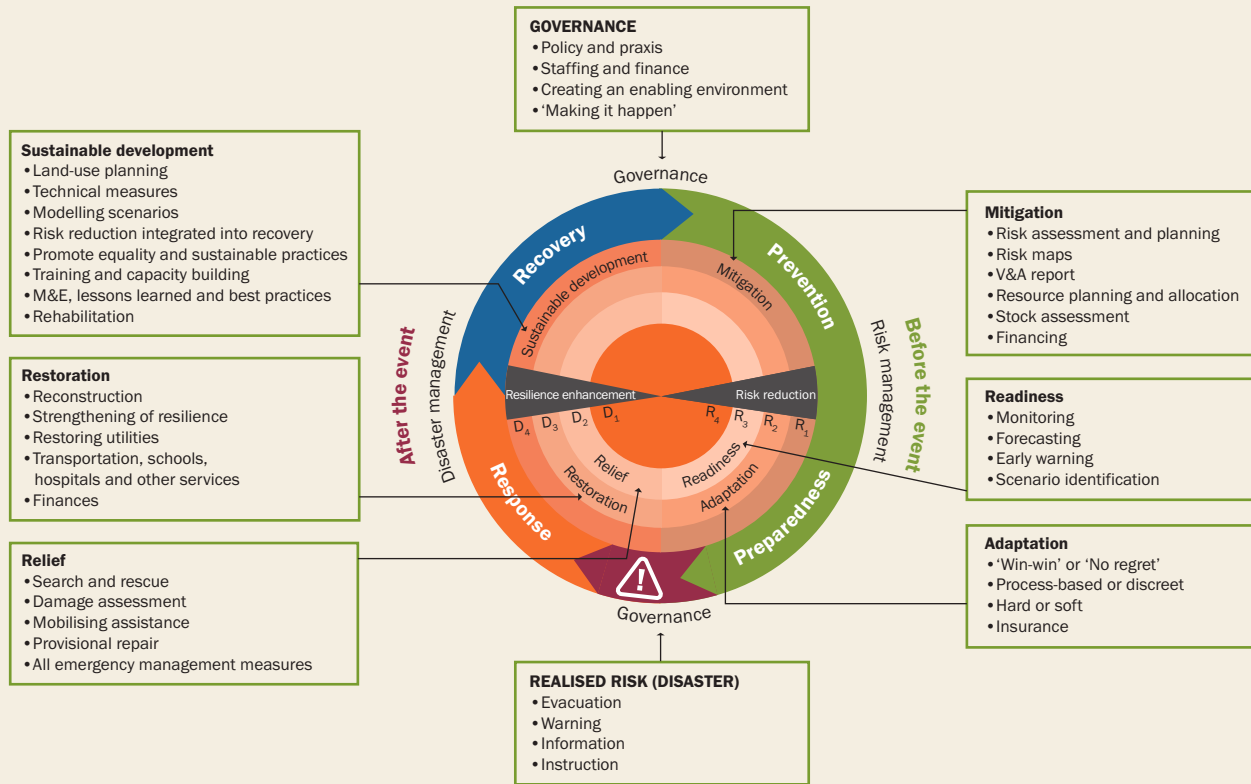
GOVERNANCE
• Policy and praxis
• Staffing and finance
• Creating an enabling environment
• 'Making it happen'

Sustainable development
• Land-use planning
• Technical measures
• Modelling scenarios
• Risk reduction integrated into recovery
• Promote equality and sustainable practices
• Training and capacity building
• M&E, lessons learned and best practices
• Rehabilitation

Mitigation
• Risk assessment and planning
• Risk maps
• V&A report
• Resource planning and allocation
• Stock assessment
• Financing

Restoration
• Reconstruction
• Strengthening of resilience
• Restoring utilities
• Transportation, schools, hospitals and other services
• Finances

Readiness
• Monitoring
• Forecasting
• Early warning
• Scenario identification

Relief
• Search and rescue
• Damage assessment
• Mobilising assistance
• Provisional repair
• All emergency management measures

Adaptation
• 'Win-win' or 'No regret'
• Process-based or discreet
• Hard or soft
• Insurance

Governance
Recovery
Prevention
Sustainable development
Mitigation
After the event
Disaster management
Before the event
Risk management
Resilience enhancement
Risk reduction
$D_1$ $D_2$ $D_3$ $D_4$
$R_4$ $R_3$ $R_2$ $R_1$
Relief
Restoration
Readiness
Adaptation
Response
Preparedness
Governance

REALISED RISK (DISASTER)
• Evacuation
• Warning
• Information
• Instruction